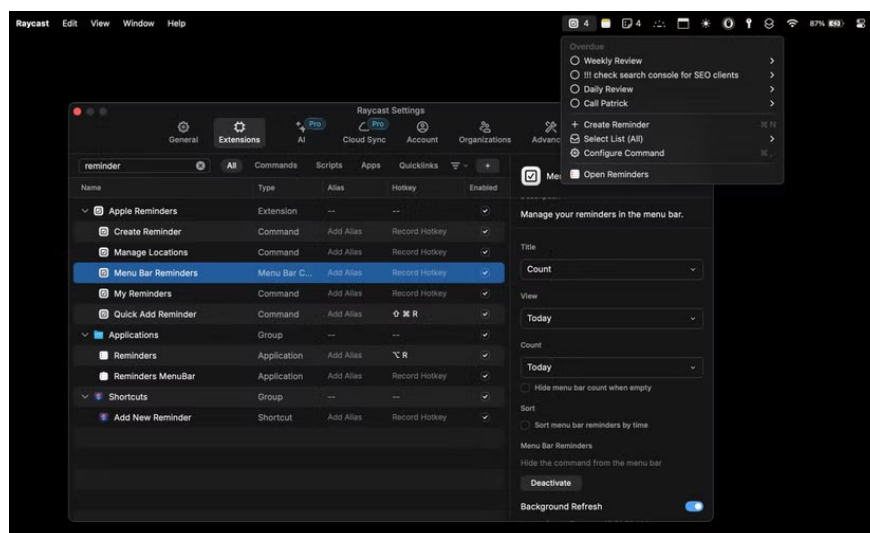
Raycast Edit View Window Help

4 4 87%

Overdue
Weekly Review
!!! check search console for SEO clients
Daily Review
Call Patrick
+ Create Reminder ⌘N
Select List (All)
Configure Command ⌘,
Open Reminders

Raycast Settings
General Extensions AI Pro Cloud Sync Pro Account Organizations Advanc

reminder All Commands Scripts Apps Quicklinks +

| Name | Type | Alias | Hotkey | Enabled |
|---|---|---|---|---|
| Apple Reminders | Extension | -- | -- | ✓ |
| Create Reminder | Command | Add Alias | Record Hotkey | ✓ |
| Manage Locations | Command | Add Alias | Record Hotkey | ✓ |
| Menu Bar Reminders | Menu Bar C... | Add Alias | Record Hotkey | ✓ |
| My Reminders | Command | Add Alias | Record Hotkey | ✓ |
| Quick Add Reminder | Command | Add Alias | ⇧⌘R | ✓ |
| Applications | Group | -- | -- | ✓ |
| Reminders | Application | Add Alias | ⌥R | ✓ |
| Reminders MenuBar | Application | Add Alias | Record Hotkey | ✓ |
| Shortcuts | Group | -- | -- | ✓ |
| Add New Reminder | Shortcut | Add Alias | Record Hotkey | ✓ |

Me

Manage your reminders in the menu bar.

Title
Count

View
Today

Count
Today

Hide menu bar count when empty

Sort
Sort menu bar reminders by time

Menu Bar Reminders
Hide the command from the menu bar
Deactivate

Background Refresh